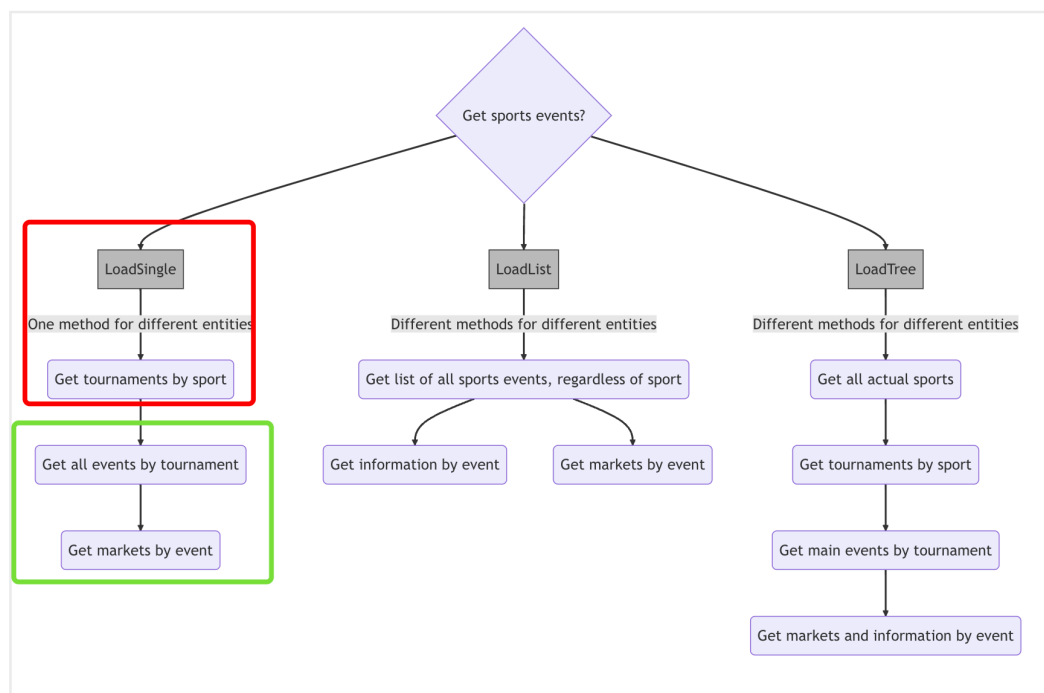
Get sports events?

LoadSingle

One method for different entities

Get tournaments by sport

Get all events by tournament

Get markets by event

LoadList

Different methods for different entities

Get list of all sports events, regardless of sport

Get information by event

Get markets by event

LoadTree

Different methods for different entities

Get all actual sports

Get tournaments by sport

Get main events by tournament

Get markets and information by event